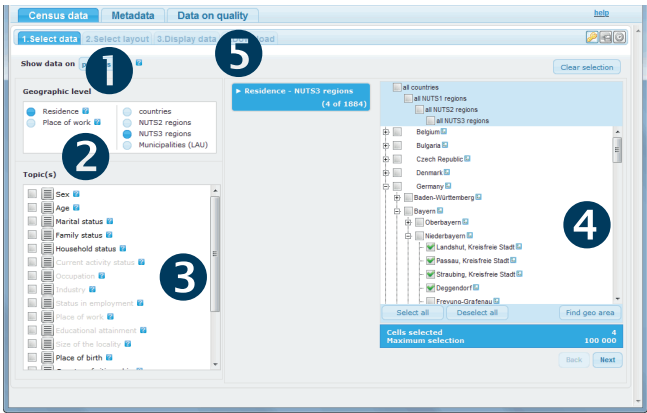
Census data | Metadata | Data on quality

help

1.Select data | 2.Select layout | 3.Display data | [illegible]load

Show data on p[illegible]

1

5

Clear selection

Geographic level

Residence
Place of work
countries
NUTS2 regions
NUTS3 regions
Municipalities (LAU)

2

Topic(s)

Sex
Age
Marital status
Family status
Household status
Current activity status
Occupation
Industry
Status in employment
Place of work
Educational attainment
Size of the locality
Place of birth

3

► Residence - NUTS3 regions (4 of 1884)

all countries
all NUTS1 regions
all NUTS2 regions
all NUTS3 regions
Belgium
Bulgaria
Czech Republic
Denmark
Germany
Baden-Württemberg
Bayern
Oberbayern
Niederbayern
Landshut, Kreisfreie Stadt
Passau, Kreisfreie Stadt
Straubing, Kreisfreie Stadt
Deggendorf
Freyung-Grafenau

4

Select all | Deselect all | Find geo area

Cells selected 4
Maximum selection 100 000

Back | Next